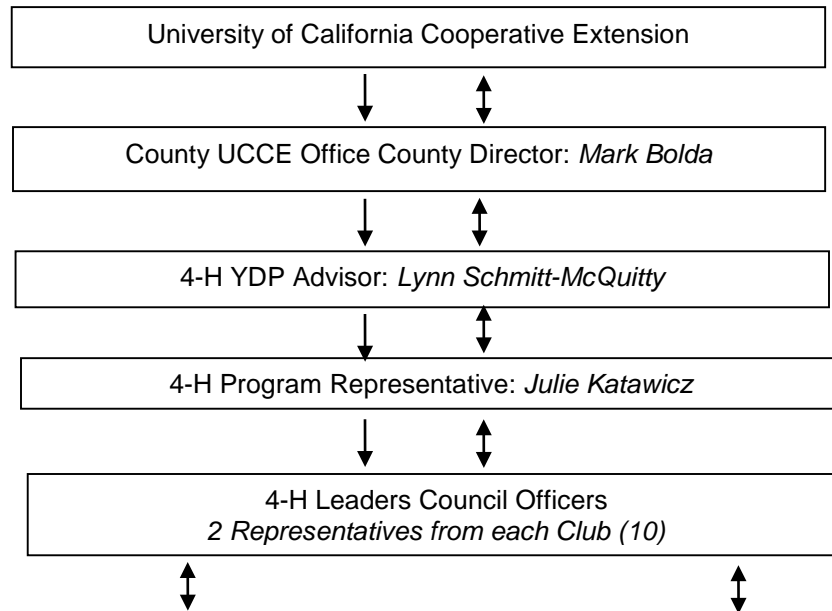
University of California Cooperative Extension

County UCCE Office County Director: *Mark Bolda*

4-H YDP Advisor: *Lynn Schmitt-McQuitty*

4-H Program Representative: *Julie Katawicz*

4-H Leaders Council Officers
*2 Representatives from each Club (10)*